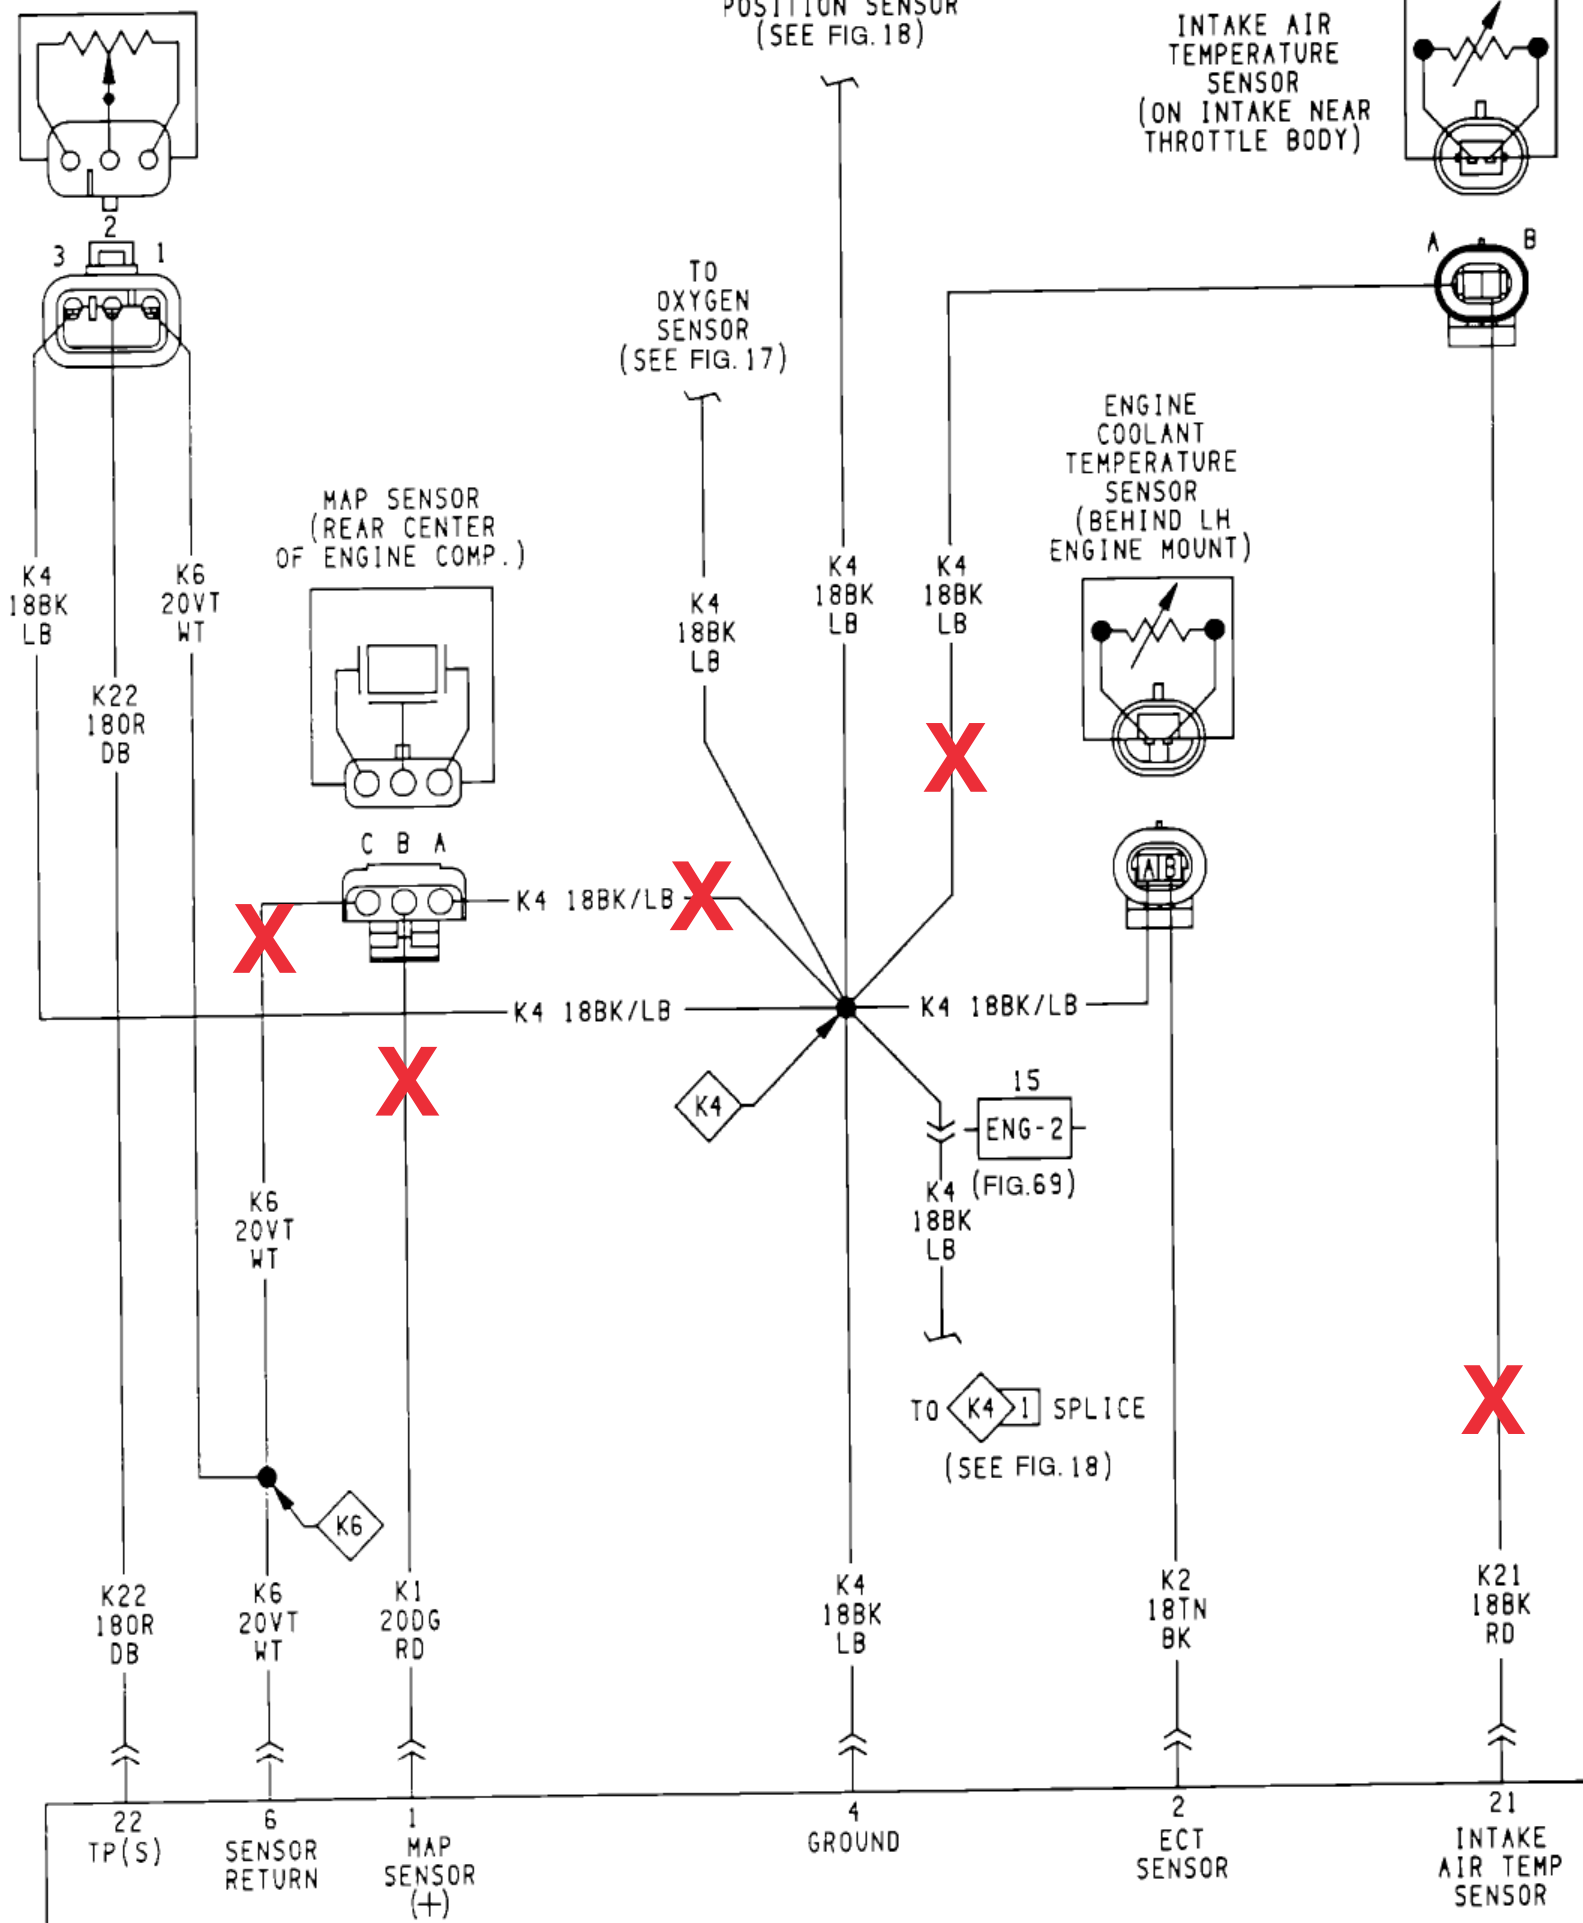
POSITION SENSOR
(SEE FIG. 18)

INTAKE AIR TEMPERATURE SENSOR (ON INTAKE NEAR THROTTLE BODY)

2
3 1

A B

TO OXYGEN SENSOR (SEE FIG. 17)

ENGINE COOLANT TEMPERATURE SENSOR (BEHIND LH ENGINE MOUNT)

MAP SENSOR (REAR CENTER OF ENGINE COMP.)

K4 18BK LB

K6 20VT WT

K22 18OR DB

K4 18BK LB

K4 18BK LB

K4 18BK LB

C B A

K4 18BK/LB

K4 18BK/LB

K4 18BK/LB

A B

X

X

X

X

X

K4

15

ENG-2

(FIG.69)

K4 18BK LB

K6 20VT WT

TO K4 1 SPLICE
(SEE FIG. 18)

K6

K22 18OR DB

K6 20VT WT

K1 20DG RD

K4 18BK LB

K2 18TN BK

K21 18BK RD

22 TP(S)

6 SENSOR RETURN

1 MAP SENSOR (+)

4 GROUND

2 ECT SENSOR

21 INTAKE AIR TEMP SENSOR